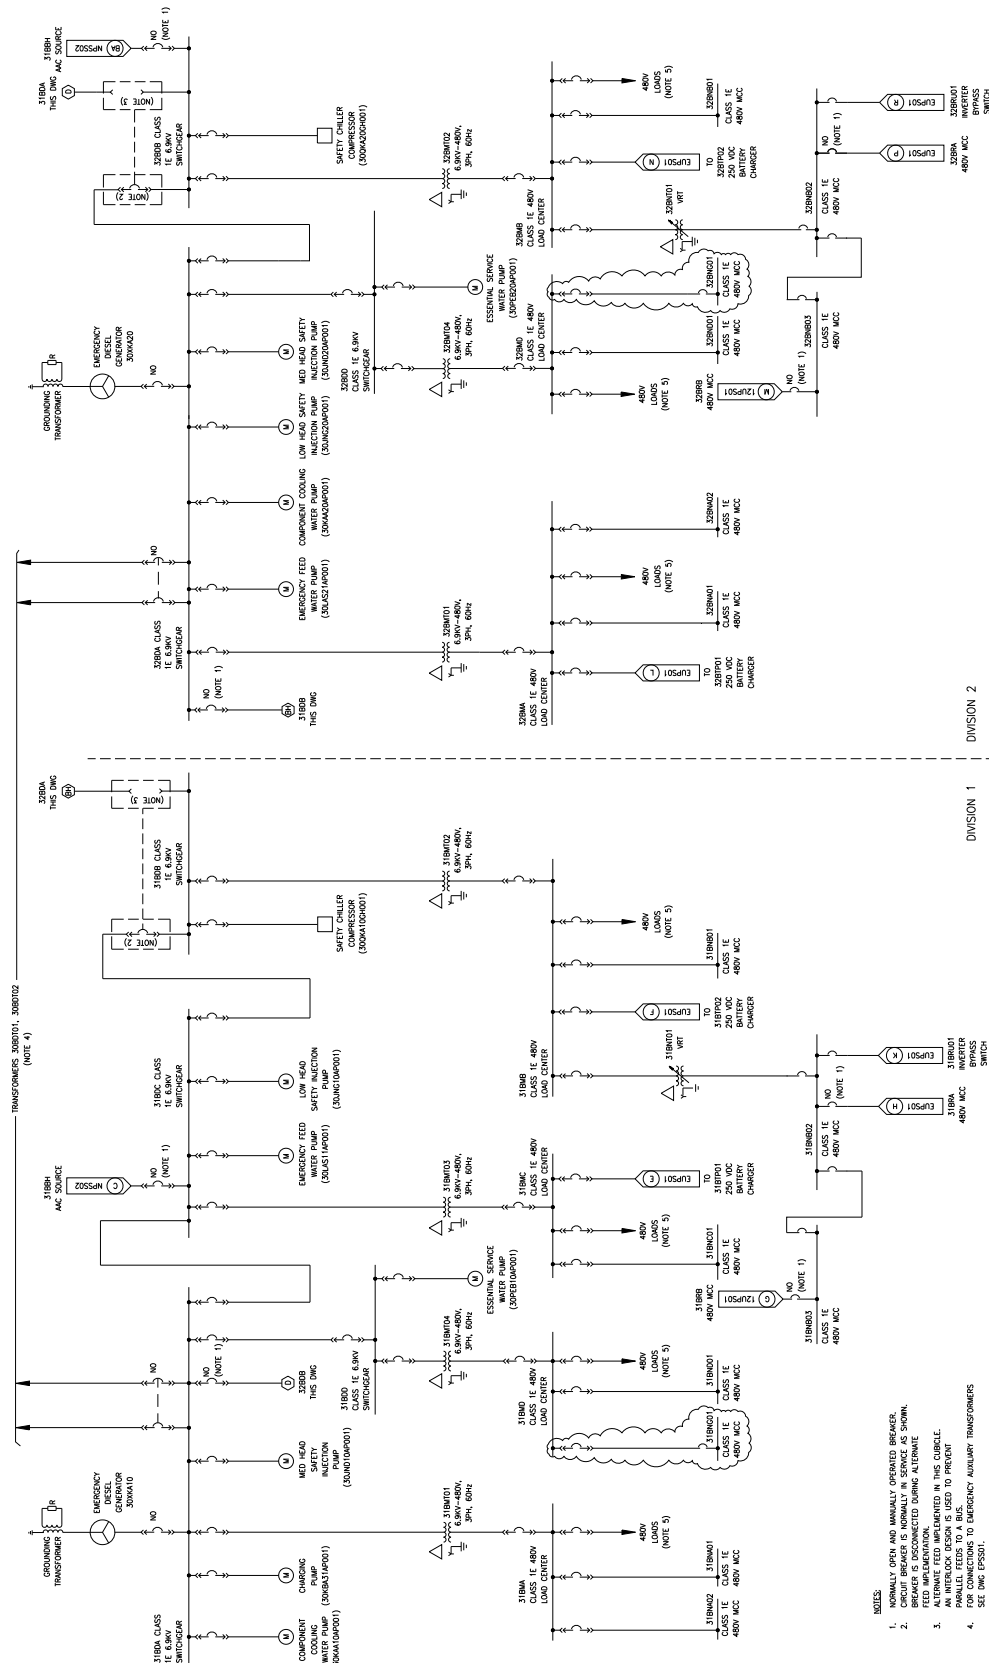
NOTES:
1. NORMALLY OPEN AND MANUALLY OPERATED BREAKER.
2. CIRCUIT BREAKER IS NORMALLY IN SERVICE AS SHOWN. BREAKER IS DISCONNECTED DURING ALTERNATE FEED IMPLEMENTATION.
3. ALTERNATE FEED IMPLEMENTED IN THIS CUBICLE. AN INTERLOCK DESIGN IS USED TO PREVENT PARALLEL FEEDS TO A BUS.
4. FOR CONNECTIONS TO EMERGENCY AUXILIARY TRANSFORMERS SEE DWG EPSS01.

DIVISION 1

DIVISION 2

TRANSFORMERS 30BDT01, 30BDT02 (NOTE 4)

GROUNDING TRANSFORMER
R
EMERGENCY DIESEL GENERATOR 30XKA10
NO
31BDA CLASS 1E 6.9KV SWITCHGEAR
COMPONENT COOLING WATER PUMP (30KAA10AP001)
CHARGING PUMP (30KBA31AP001)
31BMT01 6.9KV-480V, 3PH, 60Hz
MED HEAD SAFETY INJECTION PUMP (30JND10AP001)
NO
NO (NOTE 1)
32BDB THIS DWG
D
31BDD CLASS 1E 6.9KV SWITCHGEAR
31BMT04 6.9KV-480V, 3PH, 60Hz
ESSENTIAL SERVICE WATER PUMP (30PEB10AP001)
31BBH AAC SOURCE
NPSS02
C
NO (NOTE 1)
EMERGENCY FEED WATER PUMP (30LAS11AP001)
31BMT03 6.9KV-480V, 3PH, 60Hz
31BDC CLASS 1E 6.9KV SWITCHGEAR
LOW HEAD SAFETY INJECTION PUMP (30JNG10AP001)
(NOTE 2)
SAFETY CHILLER COMPRESSOR (30QKA10GH001)
31BDB CLASS 1E 6.9KV SWITCHGEAR
(NOTE 3)
31BMT02 6.9KV-480V, 3PH, 60Hz
32BDA THIS DWG
BH

31BMA CLASS 1E 480V LOAD CENTER
31BNA02 CLASS 1E 480V MCC
31BNA01 CLASS 1E 480V MCC
480V LOADS (NOTE 5)
31BMD CLASS 1E 480V LOAD CENTER
31BNG01 CLASS 1E 480V MCC
31BND01 CLASS 1E 480V MCC
480V LOADS (NOTE 5)
31BRB 480V MCC
12UPS01
G
NO (NOTE 1)
31BNB03 CLASS 1E 480V MCC
31BMC CLASS 1E 480V LOAD CENTER
31BNC01 CLASS 1E 480V MCC
480V LOADS (NOTE 5)
EUPS01
E
TO 31BTP01 250 VDC BATTERY CHARGER
31BNB02 CLASS 1E 480V MCC
EUPS01
H
31BRA 480V MCC
NO (NOTE 1)
EUPS01
K
31BRU01 INVERTER BYPASS SWITCH
31BMB CLASS 1E 480V LOAD CENTER
31BNT01 VRT
EUPS01
F
TO 31BTP02 250 VDC BATTERY CHARGER
31BNB01 CLASS 1E 480V MCC
480V LOADS (NOTE 5)

31BDB THIS DWG
BH
NO (NOTE 1)
32BDA CLASS 1E 6.9KV SWITCHGEAR
32BMT01 6.9KV-480V, 3PH, 60Hz
EMERGENCY FEED WATER PUMP (30LAS21AP001)
NO
COMPONENT COOLING WATER PUMP (30KAA20AP001)
LOW HEAD SAFETY INJECTION PUMP (30JNG20AP001)
GROUNDING TRANSFORMER
R
EMERGENCY DIESEL GENERATOR 30XKA20
NO
MED HEAD SAFETY INJECTION PUMP (30JND20AP001)
32BDD CLASS 1E 6.9KV SWITCHGEAR
32BMT04 6.9KV-480V, 3PH, 60Hz
ESSENTIAL SERVICE WATER PUMP (30PEB20AP001)
(NOTE 2)
SAFETY CHILLER COMPRESSOR (30QKA20GH001)
32BDB CLASS 1E 6.9KV SWITCHGEAR
32BMT02 6.9KV-480V, 3PH, 60Hz
(NOTE 3)
31BDA THIS DWG
D
31BBH AAC SOURCE
NPSS02
BA
NO (NOTE 1)

32BMA CLASS 1E 480V LOAD CENTER
EUPS01
L
TO 32BTP01 250 VDC BATTERY CHARGER
32BNA01 CLASS 1E 480V MCC
480V LOADS (NOTE 5)
32BNA02 CLASS 1E 480V MCC
32BRB 480V MCC
12UPS01
M
NO (NOTE 1)
32BNB03 CLASS 1E 480V MCC
480V LOADS (NOTE 5)
32BMD CLASS 1E 480V LOAD CENTER
32BND01 CLASS 1E 480V MCC
32BNG01 CLASS 1E 480V MCC
32BMB CLASS 1E 480V LOAD CENTER
32BNT01 VRT
32BNB02 CLASS 1E 480V MCC
EUPS01
N
TO 32BTP02 250 VDC BATTERY CHARGER
32BNB01 CLASS 1E 480V MCC
480V LOADS (NOTE 5)
NO (NOTE 1)
EUPS01
P
32BRA 480V MCC
EUPS01
R
32BRU01 INVERTER BYPASS SWITCH